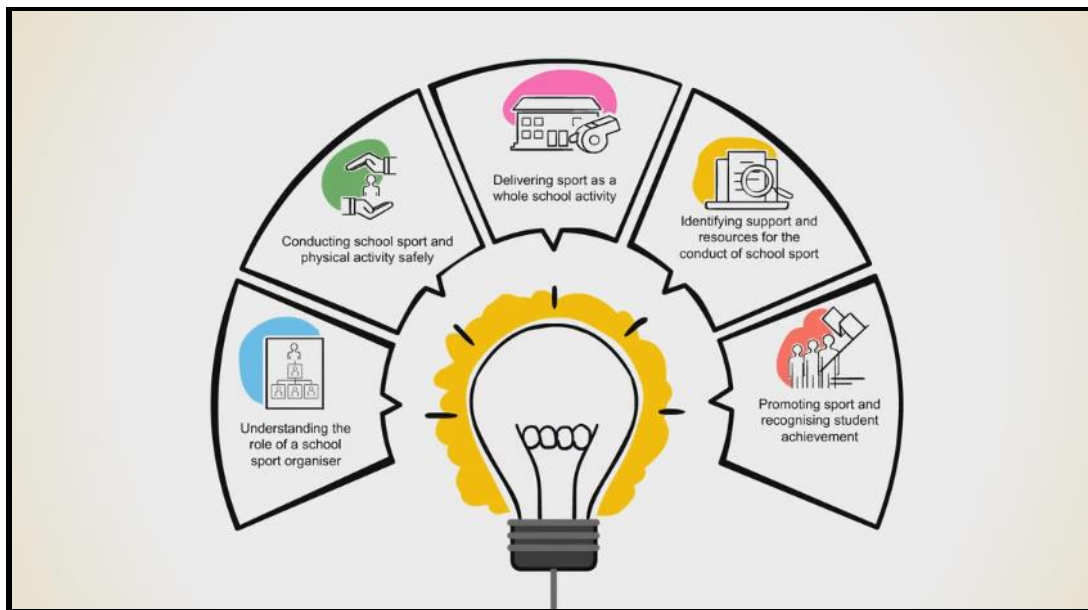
Understanding the role of a school sport organiser

Conducting school sport and physical activity safely

Delivering sport as a whole school activity

Identifying support and resources for the conduct of school sport

Promoting sport and recognising student achievement